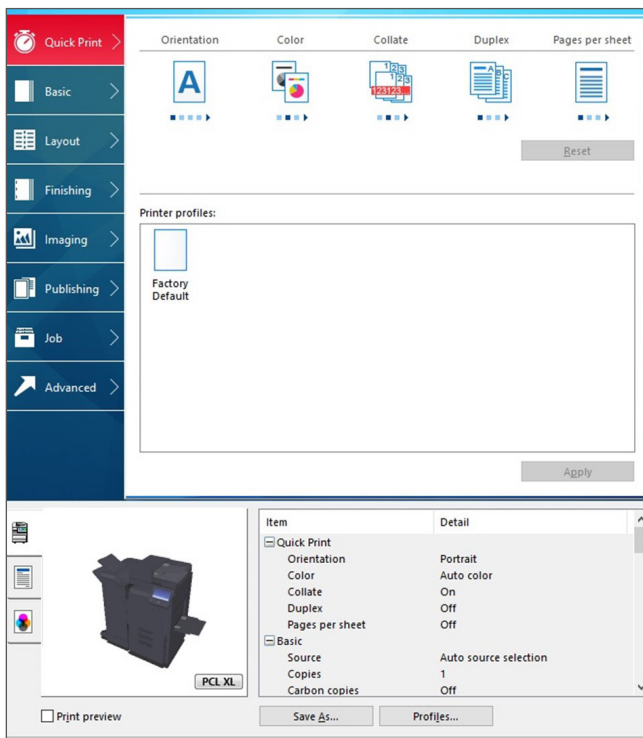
Quick Print
Basic
Layout
Finishing
Imaging
Publishing
Job
Advanced

Orientation
Color
Collate
Duplex
Pages per sheet

A

Reset

Printer profiles:

Factory Default

Apply

PCL XL

Print preview

| Item | Detail |
|---|---|
| ⊟ Quick Print | |
| Orientation | Portrait |
| Color | Auto color |
| Collate | On |
| Duplex | Off |
| Pages per sheet | Off |
| ⊟ Basic | |
| Source | Auto source selection |
| Copies | 1 |
| Carbon copies | Off |

Save As...
Profiles...